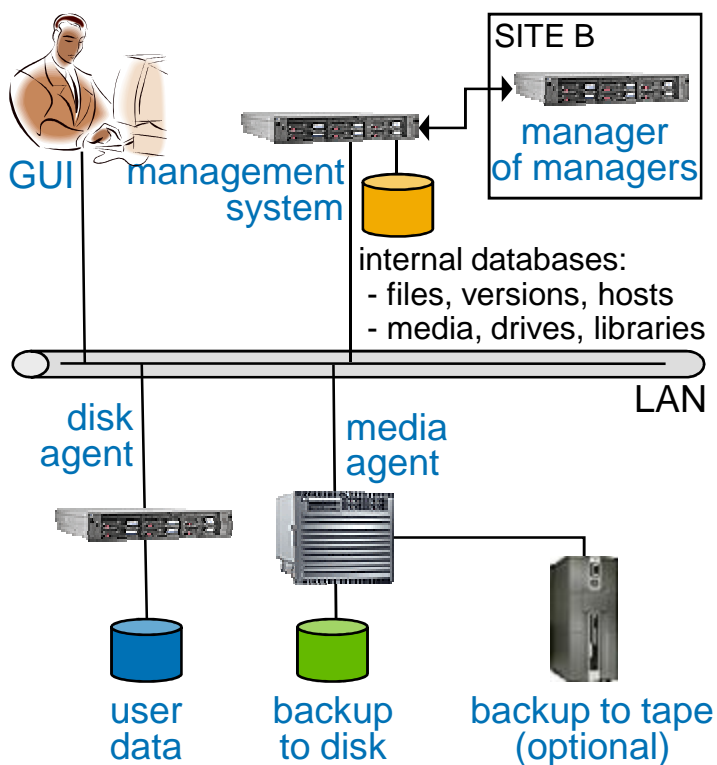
SITE B

manager of managers

GUI

management system

internal databases:
- files, versions, hosts
- media, drives, libraries

LAN

disk agent

media agent

user data

backup to disk

backup to tape (optional)